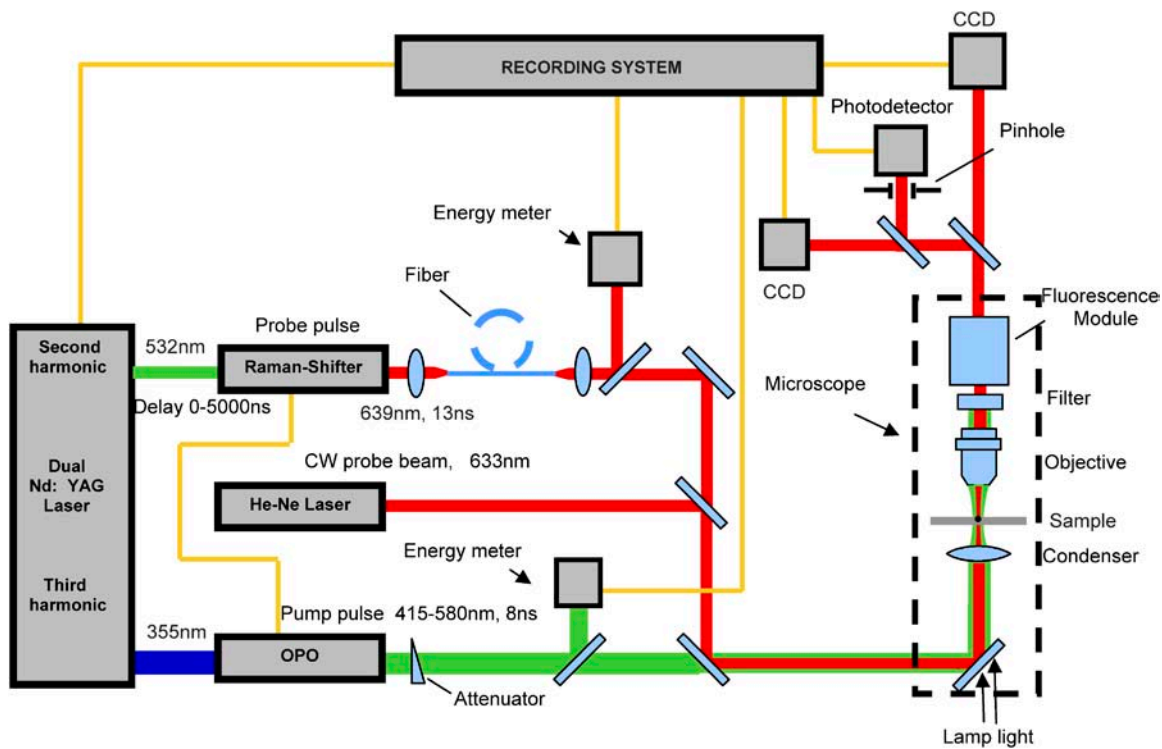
RECORDING SYSTEM

CCD

Photodetector

Pinhole

Energy meter

CCD

Fiber

Fluorescence Module

Probe pulse

Second harmonic

532nm

Raman-Shifter

Delay 0-5000ns

639nm, 13ns

Microscope

Filter

Dual Nd: YAG Laser

CW probe beam, 633nm

Objective

He-Ne Laser

Sample

Energy meter

Condenser

Third harmonic

Pump pulse 415-580nm, 8ns

355nm

OPO

Attenuator

Lamp light